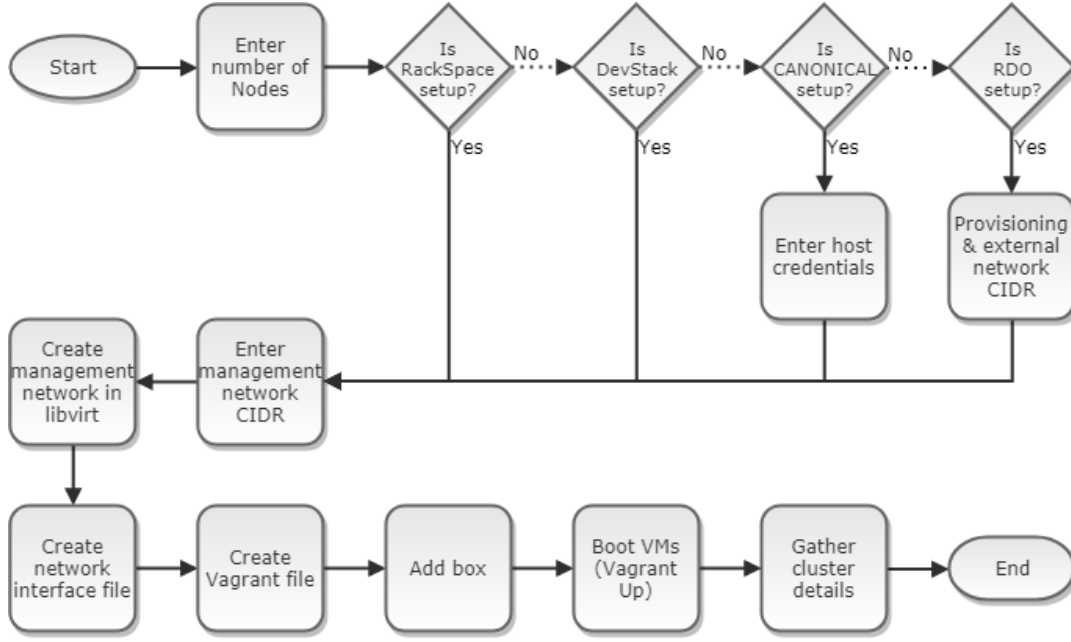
Start

Enter number of Nodes

Is RackSpace setup?

No

Is DevStack setup?

No

Is CANONICAL setup?

No

Is RDO setup?

Yes

Yes

Yes

Yes

Enter host credentials

Provisioning & external network CIDR

Create management network in libvirt

Enter management network CIDR

Create network interface file

Create Vagrant file

Add box

Boot VMs (Vagrant Up)

Gather cluster details

End